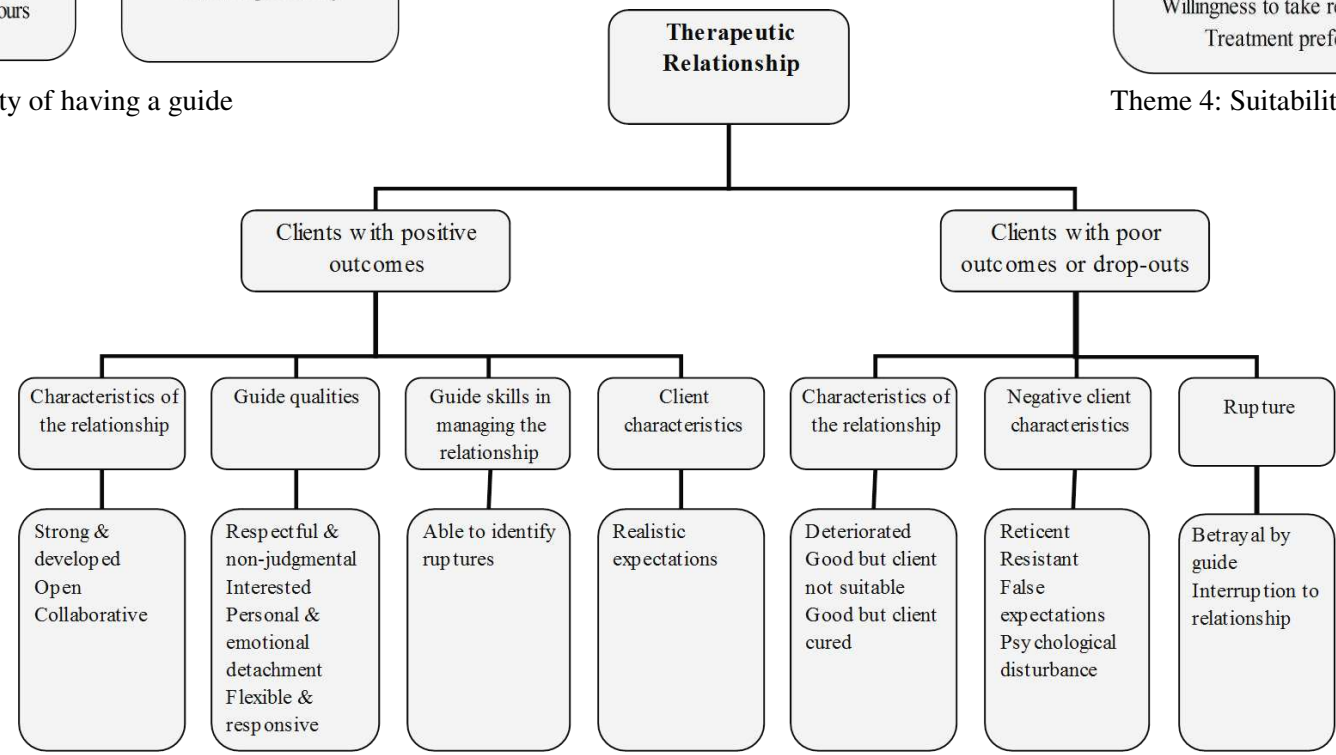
ours

ty of having a guide

Therapeutic Relationship

Willingness to take re
Treatment pref

Theme 4: Suitabilit

Clients with positive outcomes

Clients with poor outcomes or drop-outs

Characteristics of the relationship

Guide qualities

Guide skills in managing the relationship

Client characteristics

Characteristics of the relationship

Negative client characteristics

Rupture

Strong & developed
Open
Collaborative

Respectful & non-judgmental
Interested
Personal & emotional detachment
Flexible & responsive

Able to identify ruptures

Realistic expectations

Deteriorated
Good but client not suitable
Good but client cured

Reticent
Resistant
False expectations
Psychological disturbance

Betrayal by guide
Interruption to relationship